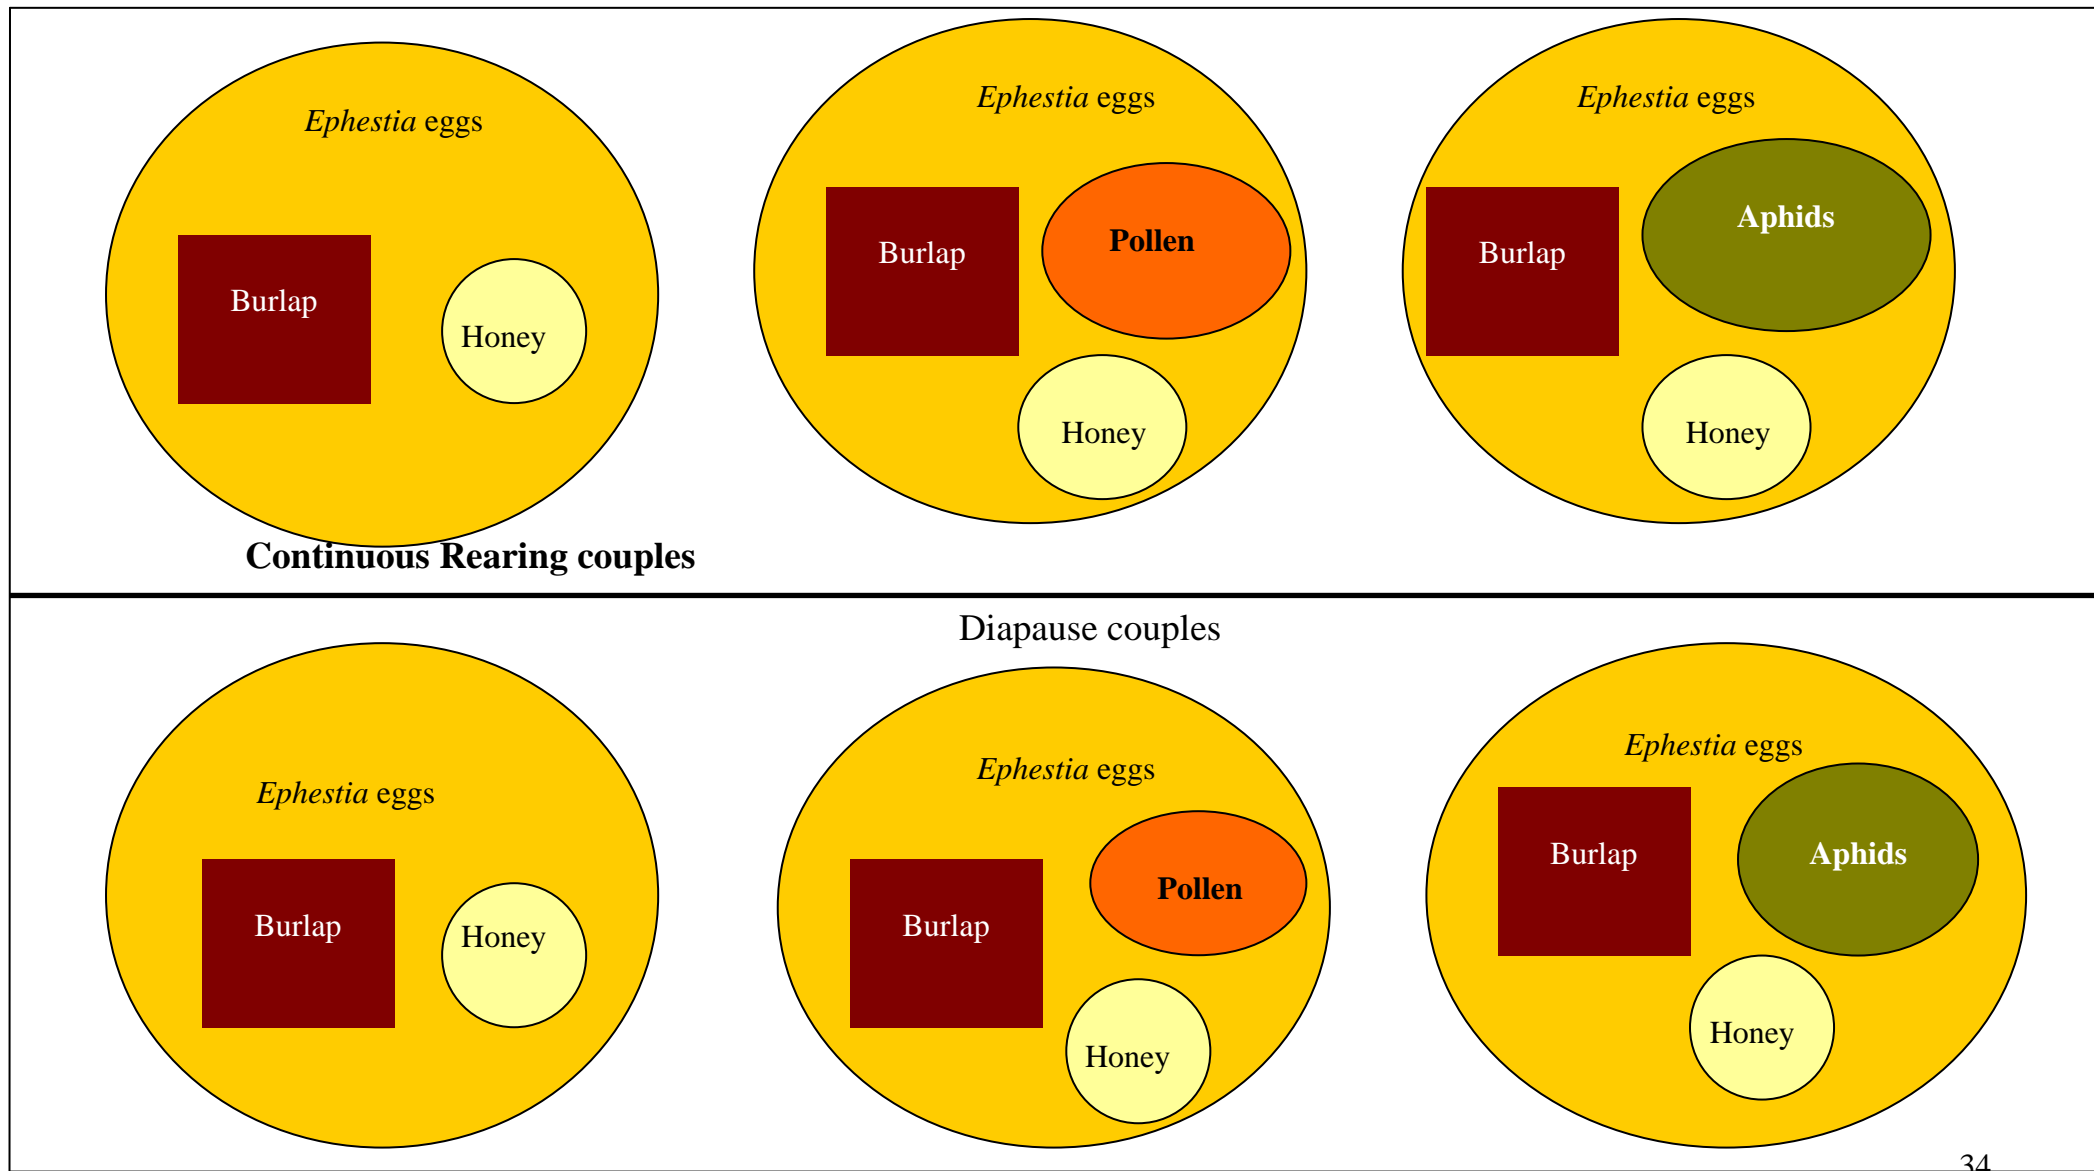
*Ephestia* eggs

Burlap

Honey

*Ephestia* eggs

Burlap

**Pollen**

Honey

*Ephestia* eggs

Burlap

**Aphids**

Honey

**Continuous Rearing couples**

Diapause couples

*Ephestia* eggs

Burlap

Honey

*Ephestia* eggs

Burlap

**Pollen**

Honey

*Ephestia* eggs

Burlap

**Aphids**

Honey

34